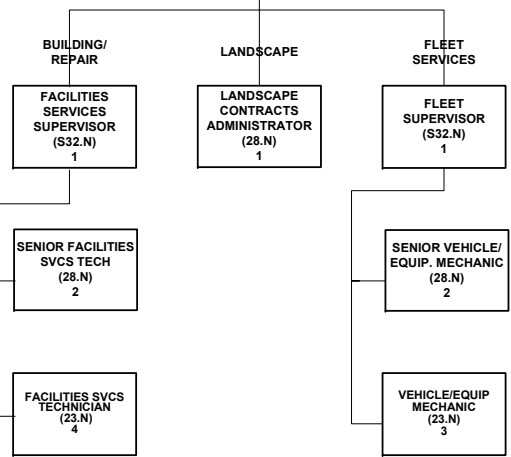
BUILDING/ REPAIR

LANDSCAPE

FLEET SERVICES

FACILITIES SERVICES SUPERVISOR (S32.N) 1

LANDSCAPE CONTRACTS ADMINISTRATOR (28.N) 1

FLEET SUPERVISOR (S32.N) 1

SENIOR FACILITIES SVCS TECH (28.N) 2

SENIOR VEHICLE/ EQUIP. MECHANIC (28.N) 2

FACILITIES SVCS TECHNICIAN (23.N) 4

VEHICLE/EQUIP MECHANIC (23.N) 3